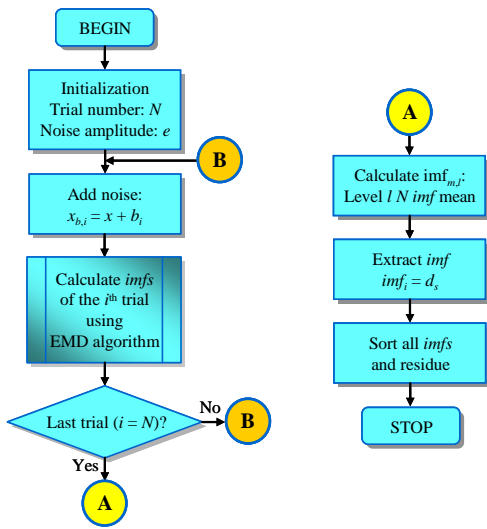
BEGIN

Initialization
Trial number: $N$
Noise amplitude: $e$

B

Add noise:
$x_{b,i} = x + b_i$

Calculate $imfs$ of the $i^{th}$ trial using EMD algorithm

Last trial ($i = N$)?

No

B

Yes

A

A

Calculate imf$_{m,l}$:
Level $l$ $N$ $imf$ mean

Extract $imf$
$imf_i = d_s$

Sort all $imfs$ and residue

STOP